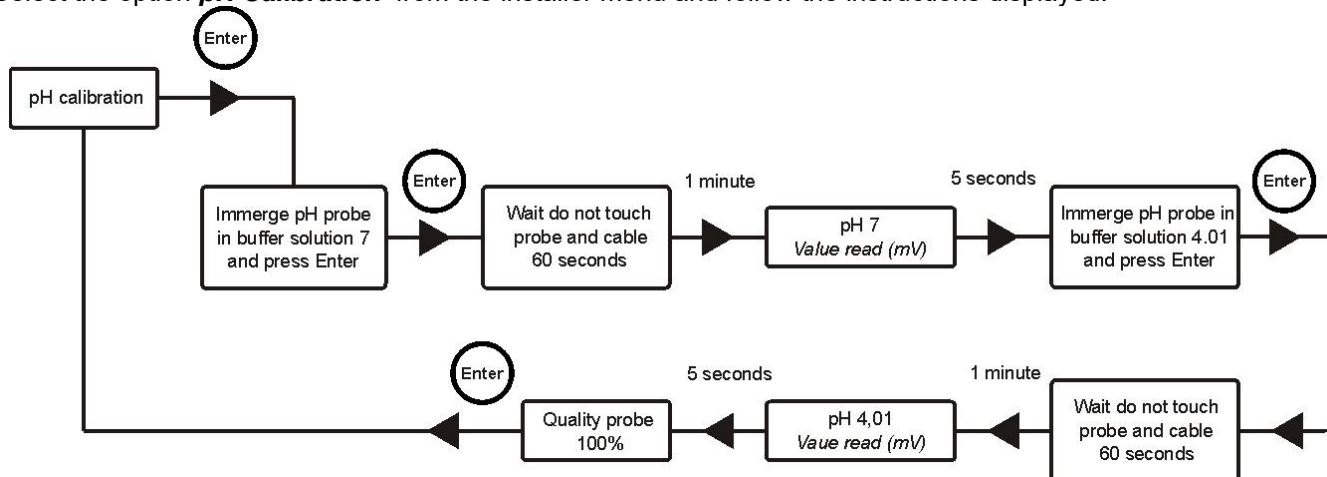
Select the option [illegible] from the installer menu and follow the instructions displayed.

Enter

pH calibration

Enter

Immerge pH probe in buffer solution 7 and press Enter

Wait do not touch probe and cable 60 seconds

1 minute

pH 7
*Value read (mV)*

5 seconds

Immerge pH probe in buffer solution 4.01 and press Enter

Enter

Enter

5 seconds

1 minute

Quality probe 100%

pH 4,01
*Vaue read (mV)*

Wait do not touch probe and cable 60 seconds